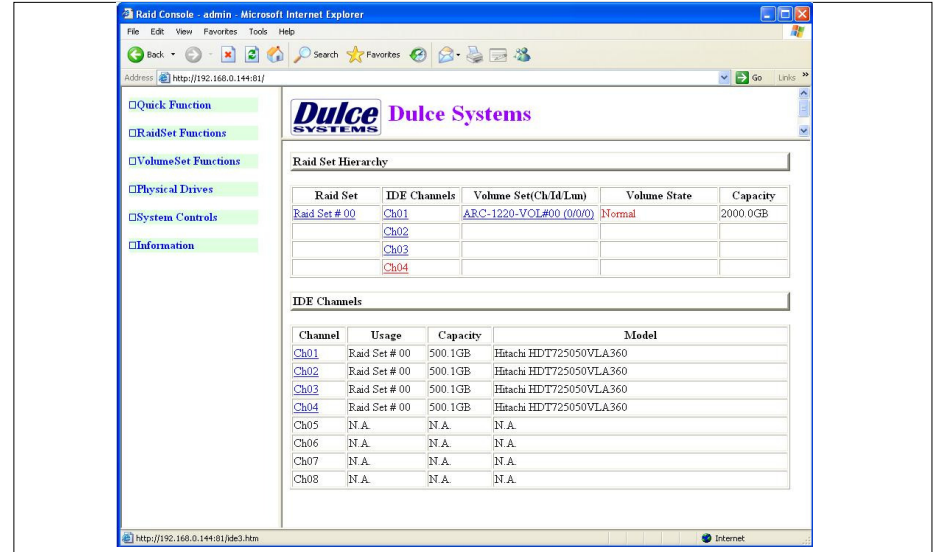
Raid Console - admin - Microsoft Internet Explorer

File Edit View Favorites Tools Help

Back Search Favorites

Address http://192.168.0.144:81/

Go Links »

Quick Function

RaidSet Functions

VolumeSet Functions

Physical Drives

System Controls

Information

Dulce SYSTEMS Dulce Systems

Raid Set Hierarchy

| Raid Set | IDE Channels | Volume Set(Ch/Id/Lun) | Volume State | Capacity |
|---|---|---|---|---|
| Raid Set # 00 | Ch01 | ARC-1220-VOL#00 (0/0/0) | Normal | 2000.0GB |
| | Ch02 | | | |
| | Ch03 | | | |
| | Ch04 | | | |

IDE Channels

| Channel | Usage | Capacity | Model |
|---|---|---|---|
| Ch01 | Raid Set # 00 | 500.1GB | Hitachi HDT725050VLA360 |
| Ch02 | Raid Set # 00 | 500.1GB | Hitachi HDT725050VLA360 |
| Ch03 | Raid Set # 00 | 500.1GB | Hitachi HDT725050VLA360 |
| Ch04 | Raid Set # 00 | 500.1GB | Hitachi HDT725050VLA360 |
| Ch05 | N.A. | N.A. | N.A. |
| Ch06 | N.A. | N.A. | N.A. |
| Ch07 | N.A. | N.A. | N.A. |
| Ch08 | N.A. | N.A. | N.A. |

http://192.168.0.144:81/ide3.htm

Internet